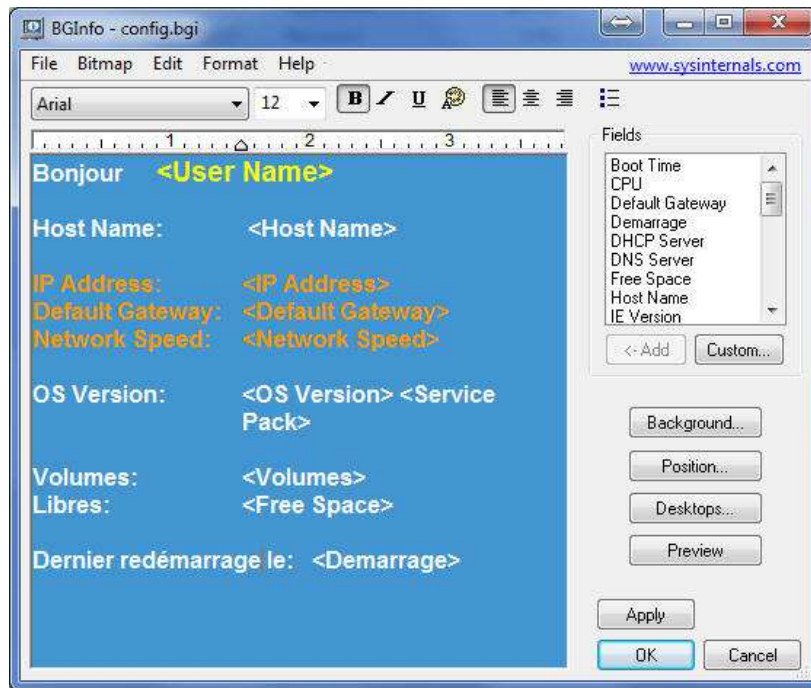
BGInfo - config.bgi

File Bitmap Edit Format Help www.sysinternals.com

Arial 12 B I U

1 2 3

Bonjour <User Name>

Host Name: <Host Name>

IP Address: <IP Address>
Default Gateway: <Default Gateway>
Network Speed: <Network Speed>

OS Version: <OS Version> <Service Pack>

Volumes: <Volumes>
Libres: <Free Space>

Dernier redémarrage le: <Demarrage>

Fields

Boot Time
CPU
Default Gateway
Demarrage
DHCP Server
DNS Server
Free Space
Host Name
IE Version

<- Add Custom...

Background...

Position...

Desktops...

Preview

Apply

OK Cancel